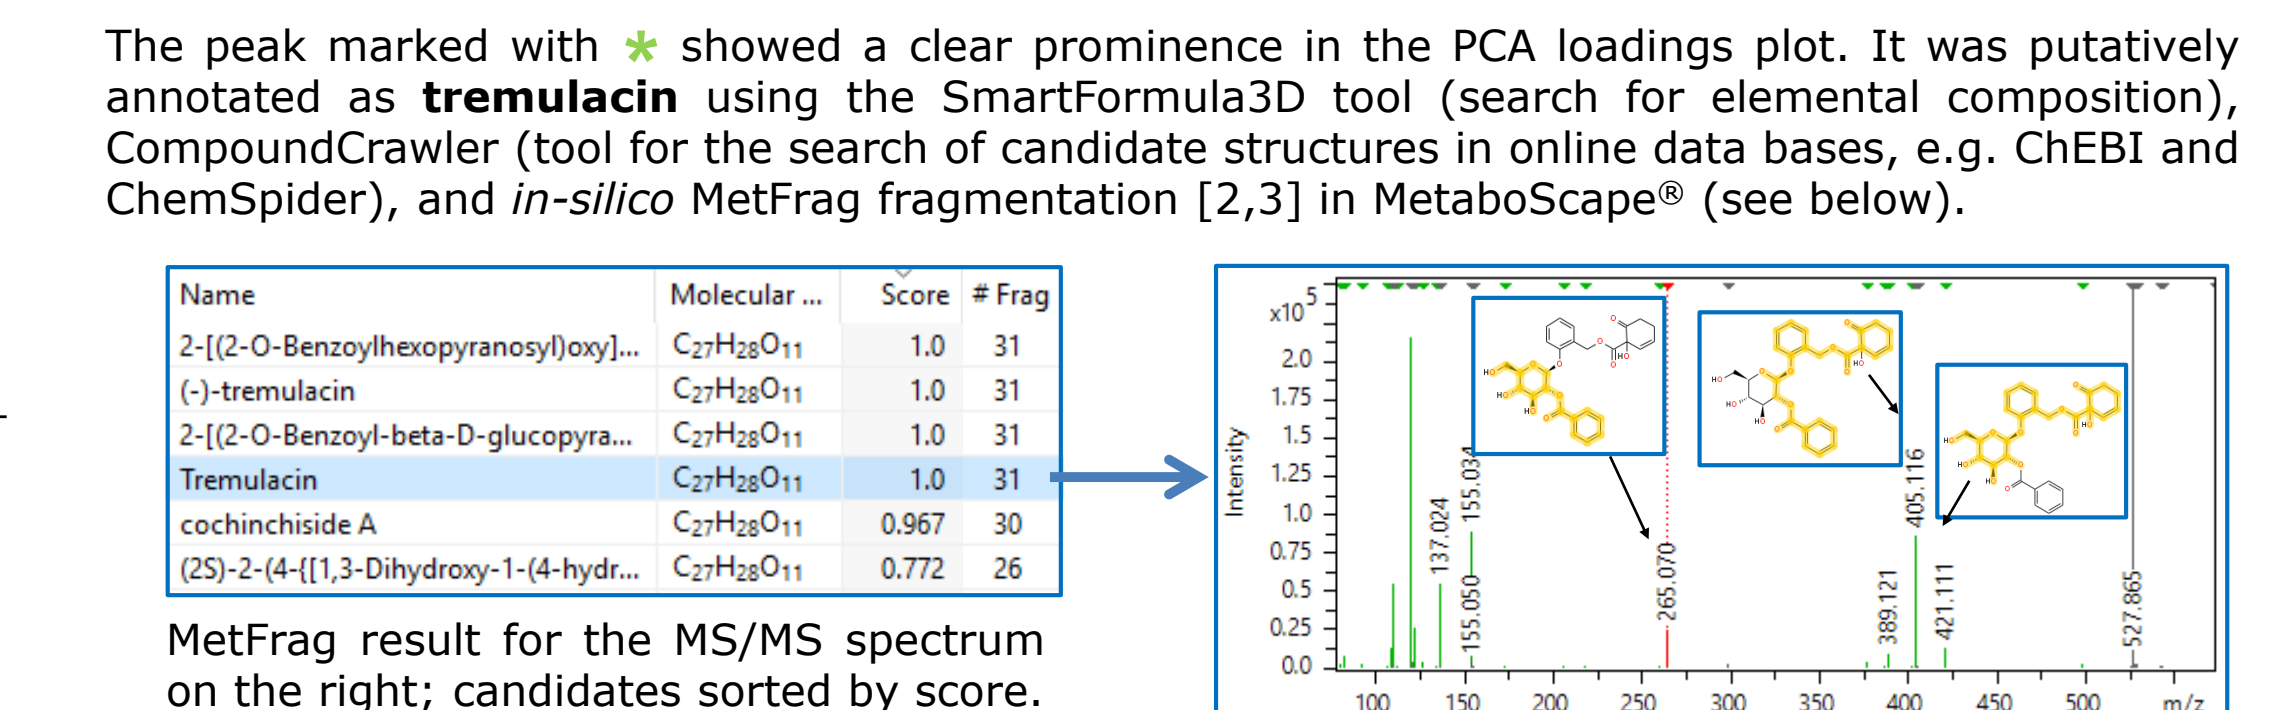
The peak marked with * showed a clear prominence in the PCA loadings plot. It was putatively annotated as **tremulacin** using the SmartFormula3D tool (search for elemental composition), CompoundCrawler (tool for the search of candidate structures in online data bases, e.g. ChEBI and ChemSpider), and *in-silico* MetFrag fragmentation [2,3] in MetaboScape® (see below).

| Name | Molecular ... | Score | # Frag |
|---|---|---|---|
| 2-[(2-O-Benzoylhexopyranosyl)oxy]... | $C_{27}H_{28}O_{11}$ | 1.0 | 31 |
| (-)-tremulacin | $C_{27}H_{28}O_{11}$ | 1.0 | 31 |
| 2-[(2-O-Benzoyl-beta-D-glucopyra... | $C_{27}H_{28}O_{11}$ | 1.0 | 31 |
| Tremulacin | $C_{27}H_{28}O_{11}$ | 1.0 | 31 |
| cochinchiside A | $C_{27}H_{28}O_{11}$ | 0.967 | 30 |
| (2S)-2-(4-{[1,3-Dihydroxy-1-(4-hydr... | $C_{27}H_{28}O_{11}$ | 0.772 | 26 |

MetFrag result for the MS/MS spectrum on the right; candidates sorted by score.

x10$^5$
Intensity
2.0
1.75
1.5
1.25
1.0
0.75
0.5
0.25
0.0
137.024
155.034
155.050
265.070
389.121
405.116
421.111
527.865
HO
100
150
200
250
300
350
400
450
500
m/z